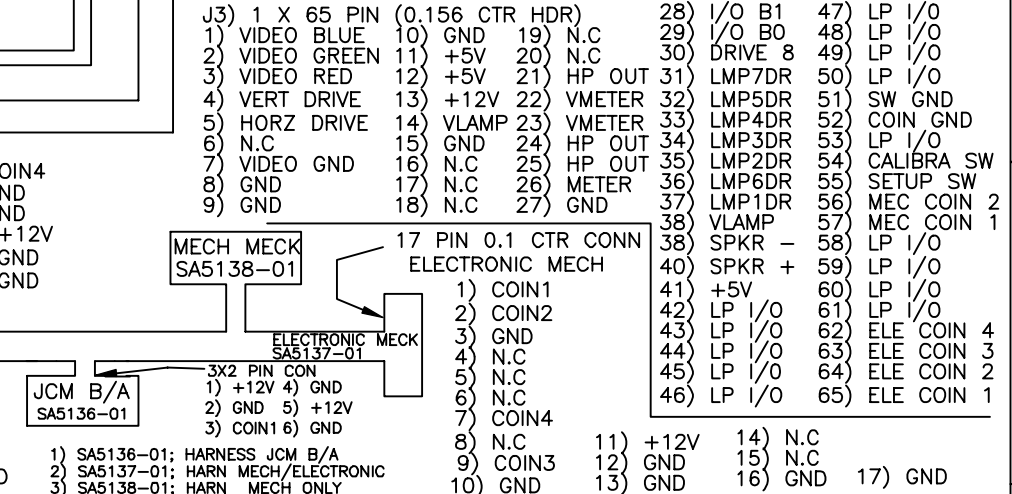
J3) 1 X 65 PIN (0.156 CTR HDR)
1) VIDEO BLUE 10) GND 19) N.C
2) VIDEO GREEN 11) +5V 20) N.C
3) VIDEO RED 12) +5V 21) HP OUT
4) VERT DRIVE 13) +12V 22) VMETER
5) HORZ DRIVE 14) VLAMP 23) VMETER
6) N.C 15) GND 24) HP OUT
7) VIDEO GND 16) N.C 25) HP OUT
8) GND 17) N.C 26) METER
9) GND 18) N.C 27) GND

28) I/O B1 47) LP I/O
29) I/O B0 48) LP I/O
30) DRIVE 8 49) LP I/O
31) LMP7DR 50) LP I/O
32) LMP5DR 51) SW GND
33) LMP4DR 52) COIN GND
34) LMP3DR 53) LP I/O
35) LMP2DR 54) CALIBRA SW
36) LMP6DR 55) SETUP SW
37) LMP1DR 56) MEC COIN 2
38) VLAMP 57) MEC COIN 1
38) SPKR – 58) LP I/O
40) SPKR + 59) LP I/O
41) +5V 60) LP I/O
42) LP I/O 61) LP I/O
43) LP I/O 62) ELE COIN 4
44) LP I/O 63) ELE COIN 3
45) LP I/O 64) ELE COIN 2
46) LP I/O 65) ELE COIN 1

OIN4
ND
ND
+12V
GND
GND

MECH MECK
SA5138–01

17 PIN 0.1 CTR CONN
ELECTRONIC MECH
1) COIN1
2) COIN2
3) GND
4) N.C
5) N.C
6) N.C
7) COIN4
8) N.C
9) COIN3
10) GND
11) +12V
12) GND
13) GND
14) N.C
15) N.C
16) GND
17) GND

ELECTRONIC MECK
SA5137–01

JCM B/A
SA5136–01

3X2 PIN CON
1) +12V 4) GND
2) GND 5) +12V
3) COIN1 6) GND

1) SA5136–01; HARNESS JCM B/A
2) SA5137–01; HARN MECH/ELECTRONIC
3) SA5138–01; HARN MECH ONLY

D